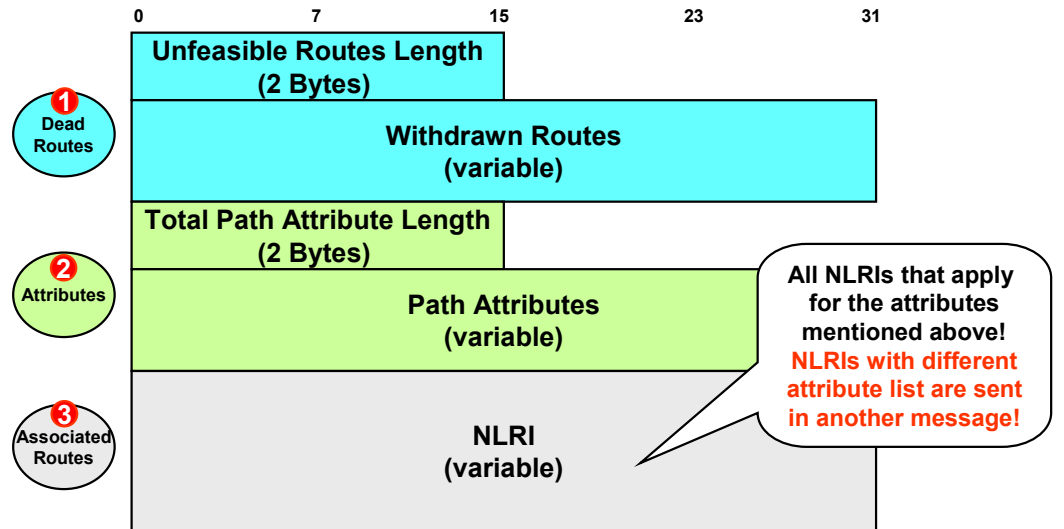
0 7 15 23 31

1 Dead Routes

Unfeasible Routes Length (2 Bytes)

Withdrawn Routes (variable)

2 Attributes

Total Path Attribute Length (2 Bytes)

Path Attributes (variable)

3 Associated Routes

NLRI (variable)

All NLRIs that apply for the attributes mentioned above! NLRIs with different attribute list are sent in another message!